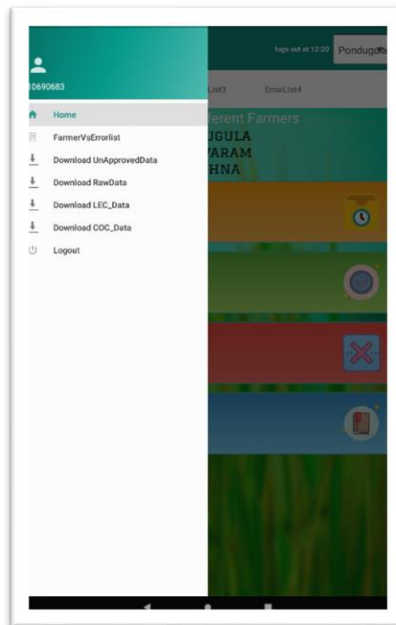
10690683

Home

FarmerVsErrorlist

Download UnApprovedData

Download RawData

Download LEC_Data

Download COC_Data

Logout

logs out at 13:20

Pondugo

List3

ErrorList4

ferent Farmers

UGULA

VARAM

HNA